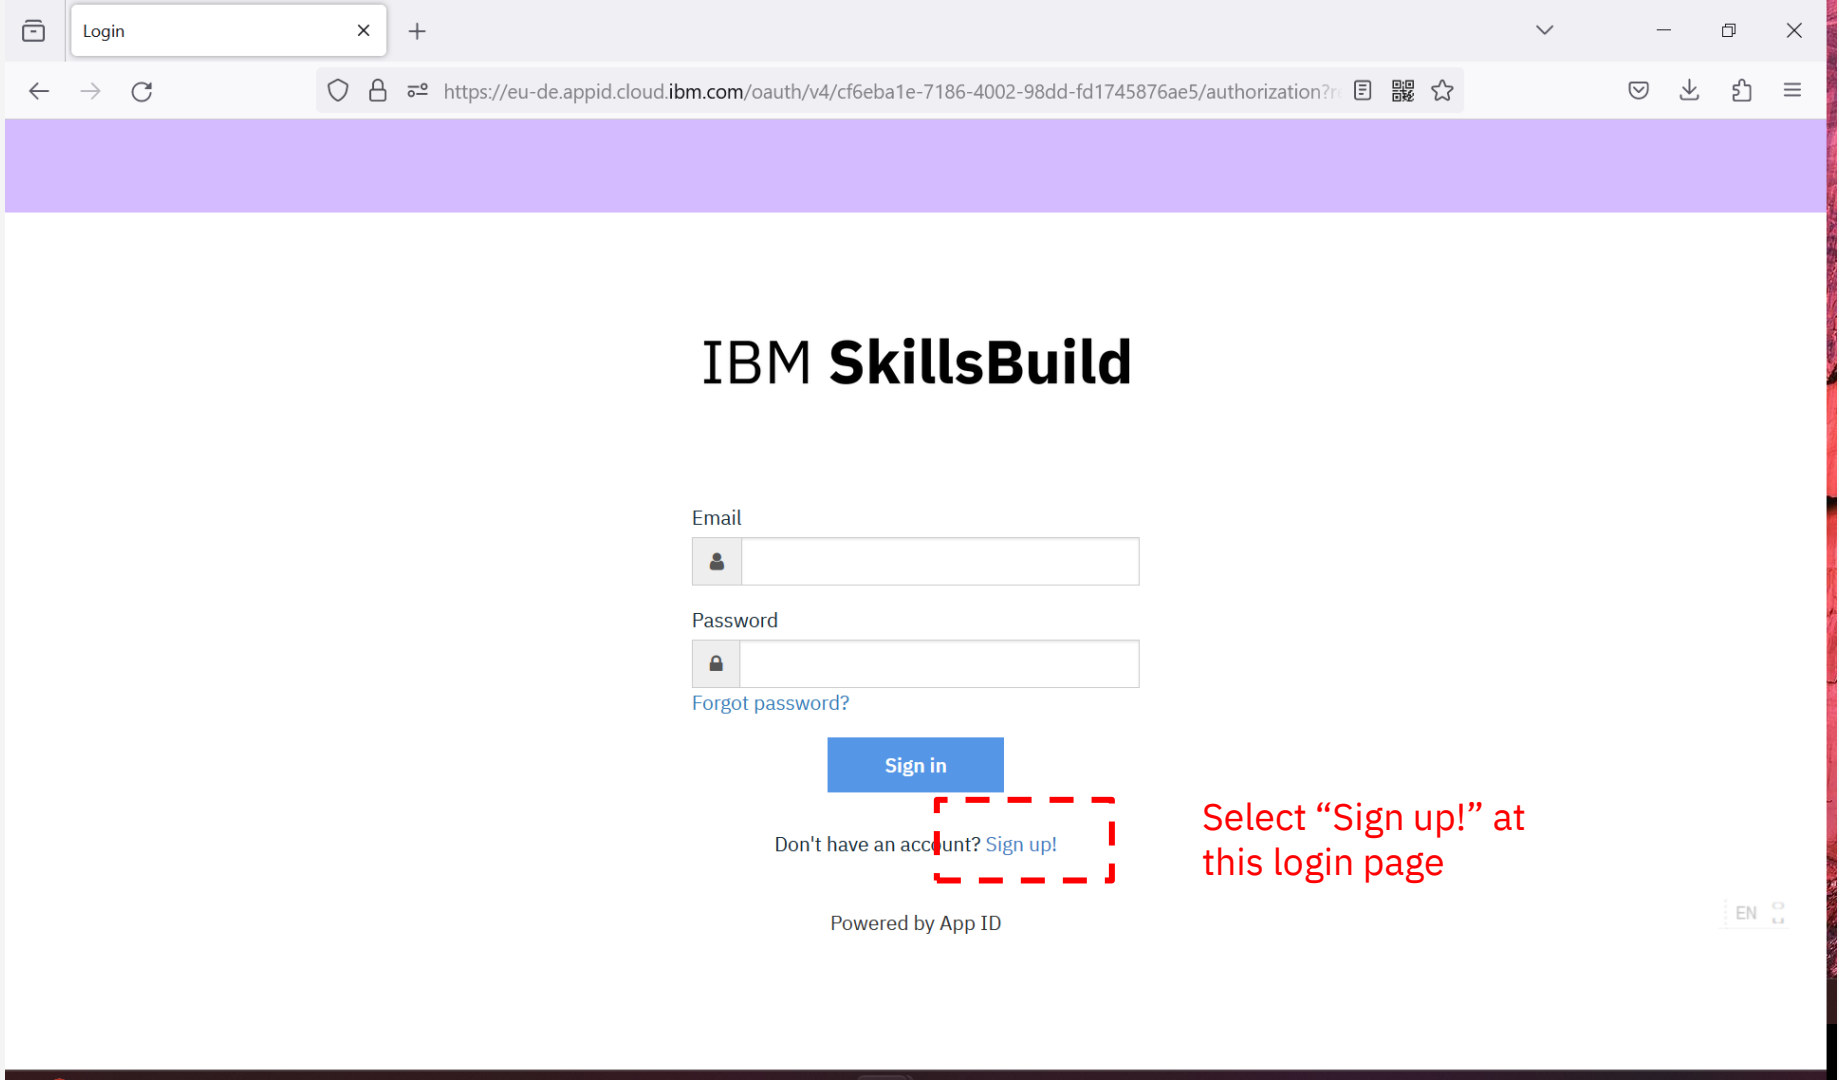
Login

https://eu-de.appid.cloud.ibm.com/oauth/v4/cf6eba1e-7186-4002-98dd-fd1745876ae5/authorization?r

IBM SkillsBuild

Email

Password

Forgot password?

Sign in

Don't have an account? Sign up!

Select “Sign up!” at this login page

Powered by App ID

EN